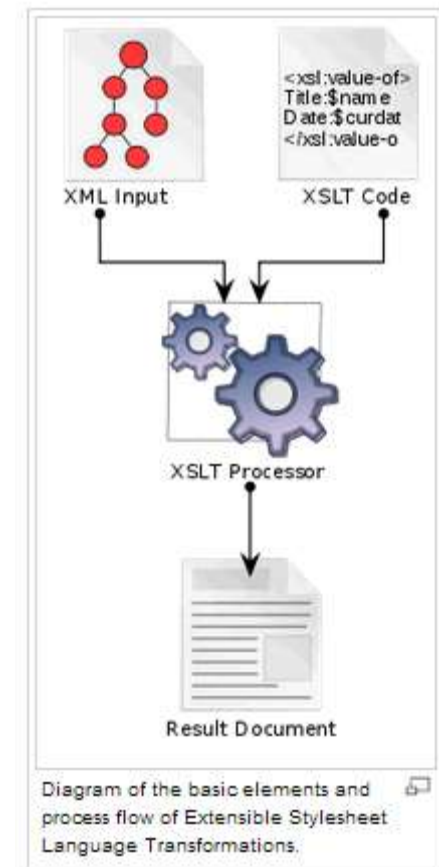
<xsl:value-of>
Title:$name
Date:$curdat
</xsl:value-o

XML Input

XSLT Code

XSLT Processor

Result Document

Diagram of the basic elements and process flow of Extensible Stylesheet Language Transformations.